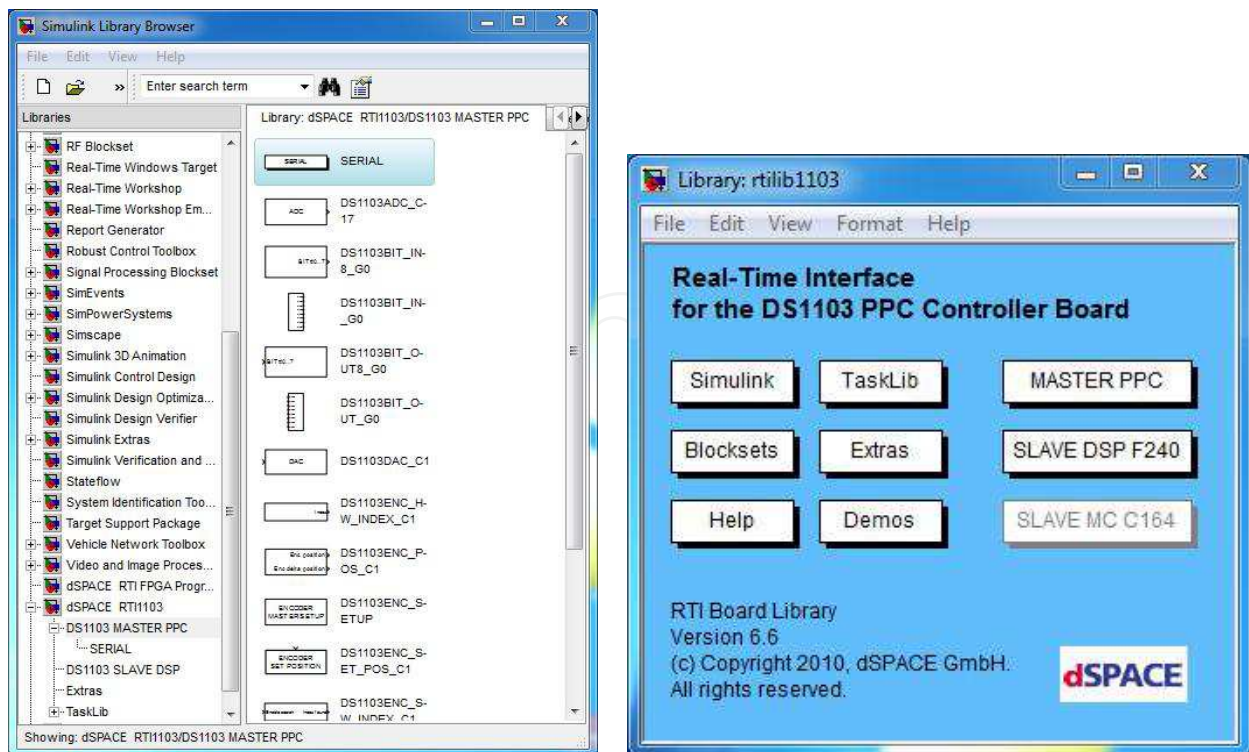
Simulink Library Browser

File Edit View Help

Enter search term

Libraries

RF Blockset
Real-Time Windows Target
Real-Time Workshop
Real-Time Workshop Em...
Report Generator
Robust Control Toolbox
Signal Processing Blockset
SimEvents
SimPowerSystems
Simscape
Simulink 3D Animation
Simulink Control Design
Simulink Design Optimiza...
Simulink Design Verifier
Simulink Extras
Simulink Verification and ...
Stateflow
System Identification Too...
Target Support Package
Vehicle Network Toolbox
Video and Image Proces...
dSPACE RTI FPGA Progr...
dSPACE RTI1103
DS1103 MASTER PPC
SERIAL
DS1103 SLAVE DSP
Extras
TaskLib

Library: dSPACE RTI1103/DS1103 MASTER PPC

SERIAL
DS1103ADC_C17
DS1103BIT_IN8_G0
DS1103BIT_IN_G0
DS1103BIT_OUT8_G0
DS1103BIT_OUT_G0
DS1103DAC_C1
DS1103ENC_HW_INDEX_C1
DS1103ENC_POS_C1
DS1103ENC_SETUP
DS1103ENC_SET_POS_C1
DS1103ENC_SW_INDEX_C1

Showing: dSPACE RTI1103/DS1103 MASTER PPC

Library: rtilib1103

File Edit View Format Help

Real-Time Interface
for the DS1103 PPC Controller Board

Simulink
TaskLib
MASTER PPC
Blocksets
Extras
SLAVE DSP F240
Help
Demos
SLAVE MC C164

RTI Board Library
Version 6.6
(c) Copyright 2010, dSPACE GmbH.
All rights reserved.

dSPACE